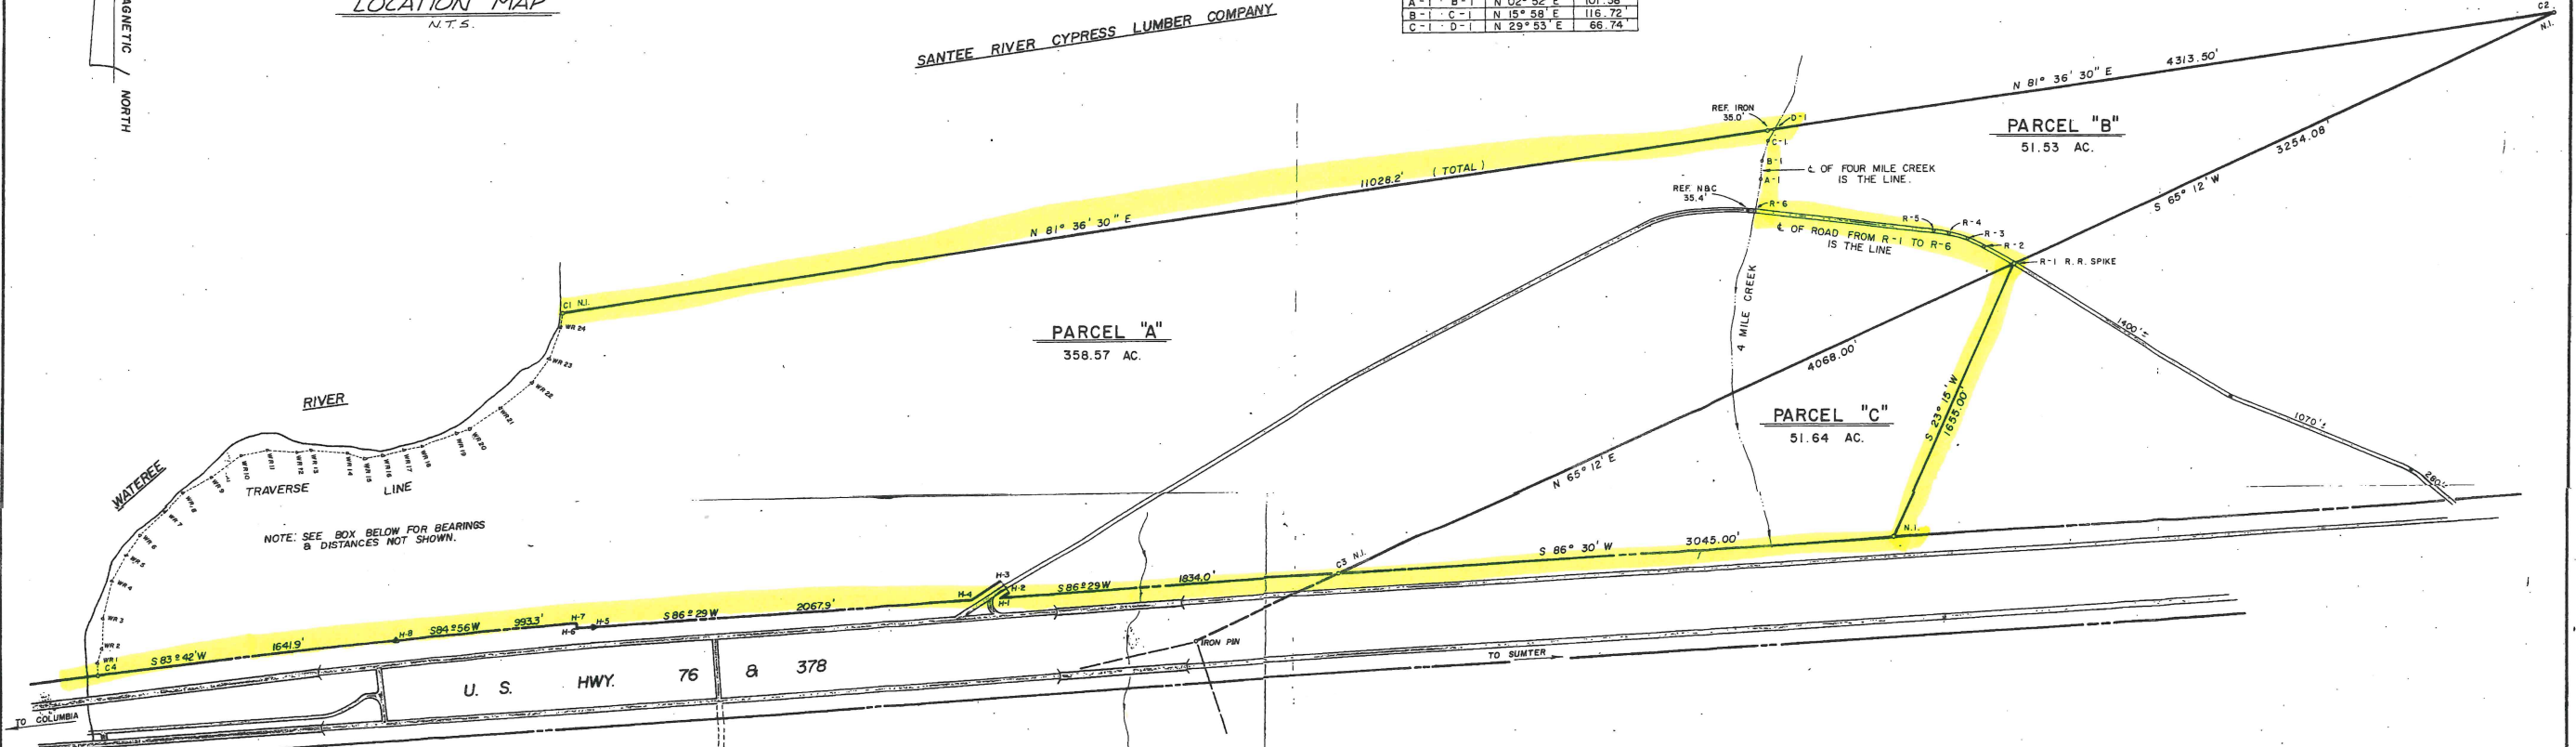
MAGNETIC NORTH

LOCATION MAP
N.T.S.

SANTEE RIVER CYPRESS LUMBER COMPANY

| A-1 · B-1 | N 02° 52' E | 101.58' |
|---|---|---|
| B-1 · C-1 | N 15° 58' E | 116.72' |
| C-1 · D-1 | N 29° 53' E | 66.74' |

C2 N.I.

N 81° 36' 30" E 4313.50'

PARCEL "B"
51.53 AC.

REF. IRON 35.0'
D-1
C-1
B-1
A-1
℄ OF FOUR MILE CREEK IS THE LINE.

11028.2' (TOTAL)

N 81° 36' 30" E

REF. NBC 35.4'
R-6
R-5
R-4
R-3
R-2
R-1 R. R. SPIKE
℄ OF ROAD FROM R-1 TO R-6 IS THE LINE

3254.08'
S 65° 12' W

C1 N.I.
WR 24

PARCEL "A"
358.57 AC.

4 MILE CREEK

1400'±

4068.00'

WR 23
WR 22
WR 21
WR 20
WR 19
WR 18
WR 17
WR 16
WR 15
WR 14
WR 13
WR 12
WR 11
WR 10
WR 9
WR 8
WR 7
WR 6
WR 5
WR 4
WR 3
WR 2
WR 1

RIVER

WATEREE

TRAVERSE LINE

PARCEL "C"
51.64 AC.

S 23° 15' W
1655.00'

1070'±

260'±

N 65° 12' E

NOTE: SEE BOX BELOW FOR BEARINGS & DISTANCES NOT SHOWN.

N.I.

S 86° 30' W 3045.00'

C3 N.I.

H-3
H-4
H-2
H-1
S 86° 29 W 1834.0'

C4
S 83° 42' W 1641.9'
H-8
S 84° 56 W 993.3'
H-7
H-6
H-5
S 86° 29 W 2067.9'

IRON PIN

U. S. HWY. 76 & 378

TO SUMTER

TO COLUMBIA